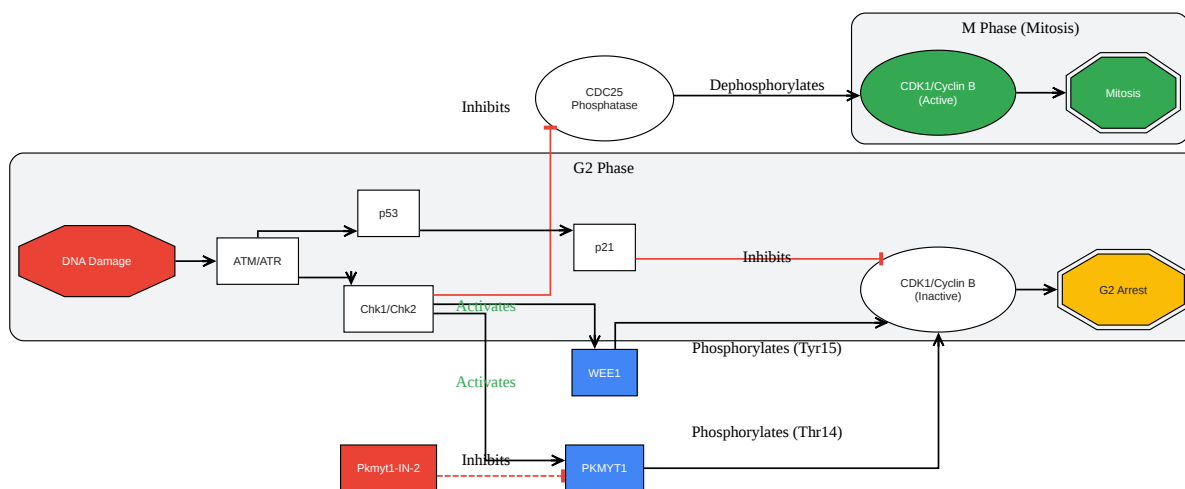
M Phase (Mitosis)

Inhibits

CDC25 Phosphatase

Dephosphorylates

CDK1/Cyclin B (Active)

Mitosis

G2 Phase

p53

DNA Damage

ATM/ATR

p21

Inhibits

CDK1/Cyclin B (Inactive)

G2 Arrest

Chk1/Chk2

Activates

WEE1

Phosphorylates (Tyr15)

Activates

Phosphorylates (Thr14)

Pkmyt1-IN-2

Inhibits

PKMYT1